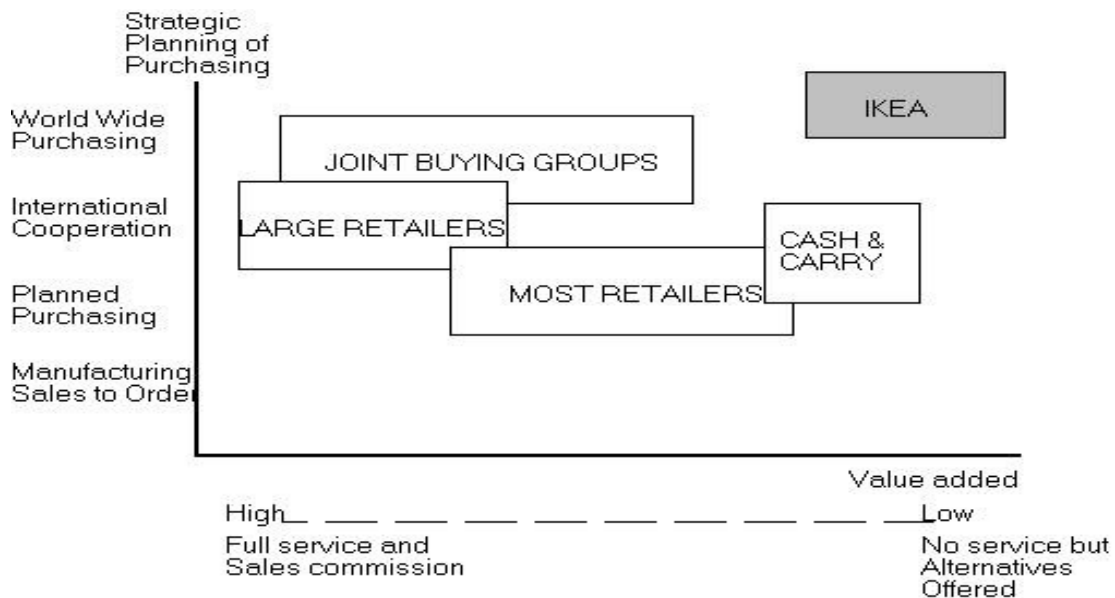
Strategic Planning of Purchasing

World Wide Purchasing

International Cooperation

Planned Purchasing

Manufacturing Sales to Order

IKEA

JOINT BUYING GROUPS

LARGE RETAILERS

CASH & CARRY

MOST RETAILERS

Value added

High

Low

Full service and Sales commission

No service but Alternatives Offered